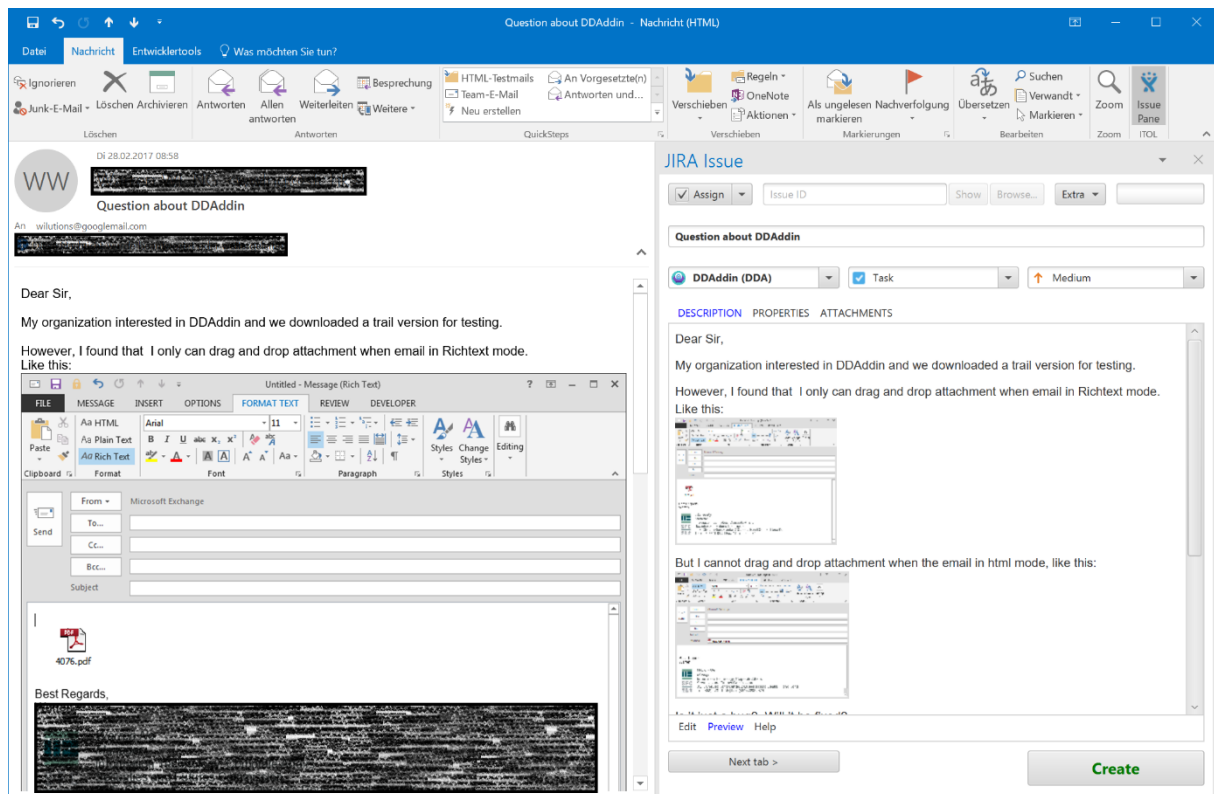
Question about DDAddin - Nachricht (HTML)

Datei Nachricht Entwicklertools Was möchten Sie tun?

Ignorieren Junk-E-Mail Löschen Archivieren Löschen
Antworten Allen antworten Weiterleiten Besprechung Weitere Antworten
HTML-Testmails Team-E-Mail Neu erstellen An Vorgesetzte(n) Antworten und... QuickSteps
Verschieben Regeln OneNote Aktionen Verschieben
Als ungelesen markieren Nachverfolgung Markierungen
Übersetzen Suchen Verwandt Markieren Bearbeiten
Zoom Zoom
Issue Pane ITOL

WW
Di 28.02.2017 08:58
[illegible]
Question about DDAddin
An wilutions@googlemail.com
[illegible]

Dear Sir,

My organization interested in DDAddin and we downloaded a trail version for testing.

However, I found that I only can drag and drop attachment when email in Richtext mode.
Like this:

Untitled - Message (Rich Text)
FILE MESSAGE INSERT OPTIONS FORMAT TEXT REVIEW DEVELOPER
Paste Clipboard Aa HTML Aa Plain Text Aa Rich Text Format Arial 11 Font Paragraph Styles Change Styles Styles Editing
From Microsoft Exchange
Send To... Cc... Bcc... Subject
4076.pdf

Best Regards,
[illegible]

JIRA Issue
Assign Issue ID Show Browse... Extra
Question about DDAddin
DDAddin (DDA) Task Medium
DESCRIPTION PROPERTIES ATTACHMENTS
Dear Sir,

My organization interested in DDAddin and we downloaded a trail version for testing.

However, I found that I only can drag and drop attachment when email in Richtext mode.
Like this:

But I cannot drag and drop attachment when the email in html mode, like this:

Edit Preview Help
Next tab >
Create